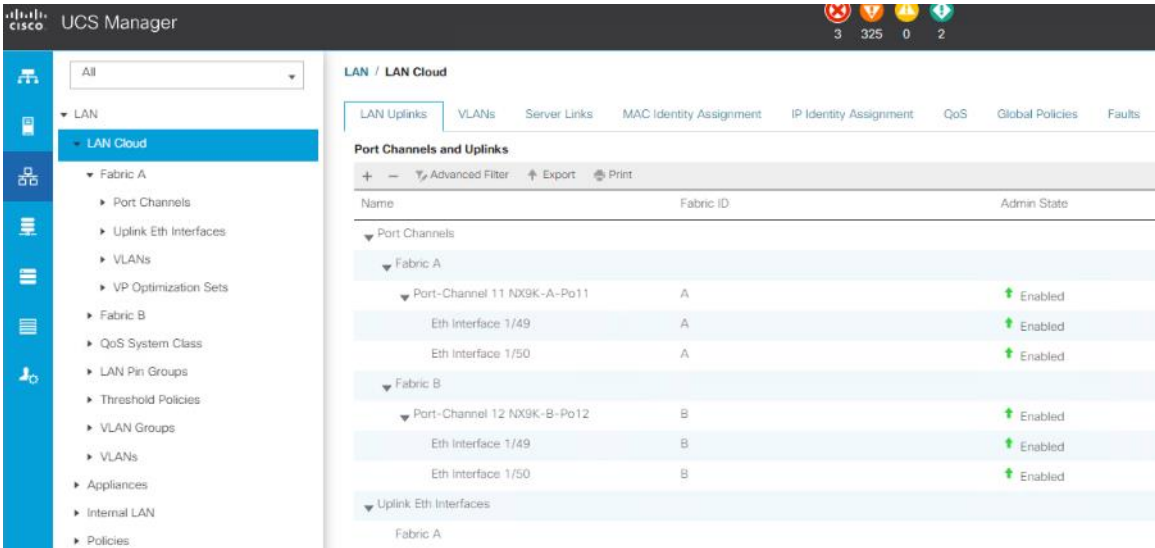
cisco UCS Manager

3 325 0 2

All

LAN
LAN Cloud
Fabric A
Port Channels
Uplink Eth Interfaces
VLANs
VP Optimization Sets
Fabric B
QoS System Class
LAN Pin Groups
Threshold Policies
VLAN Groups
VLANs
Appliances
Internal LAN
Policies

LAN / LAN Cloud

LAN Uplinks | VLANs | Server Links | MAC Identity Assignment | IP Identity Assignment | QoS | Global Policies | Faults

Port Channels and Uplinks

+ − Advanced Filter Export Print

| Name | Fabric ID | Admin State |
|---|---|---|
| Port Channels | | |
| Fabric A | | |
| Port-Channel 11 NX9K-A-Po11 | A | Enabled |
| Eth Interface 1/49 | A | Enabled |
| Eth Interface 1/50 | A | Enabled |
| Fabric B | | |
| Port-Channel 12 NX9K-B-Po12 | B | Enabled |
| Eth Interface 1/49 | B | Enabled |
| Eth Interface 1/50 | B | Enabled |
| Uplink Eth Interfaces | | |
| Fabric A | | |